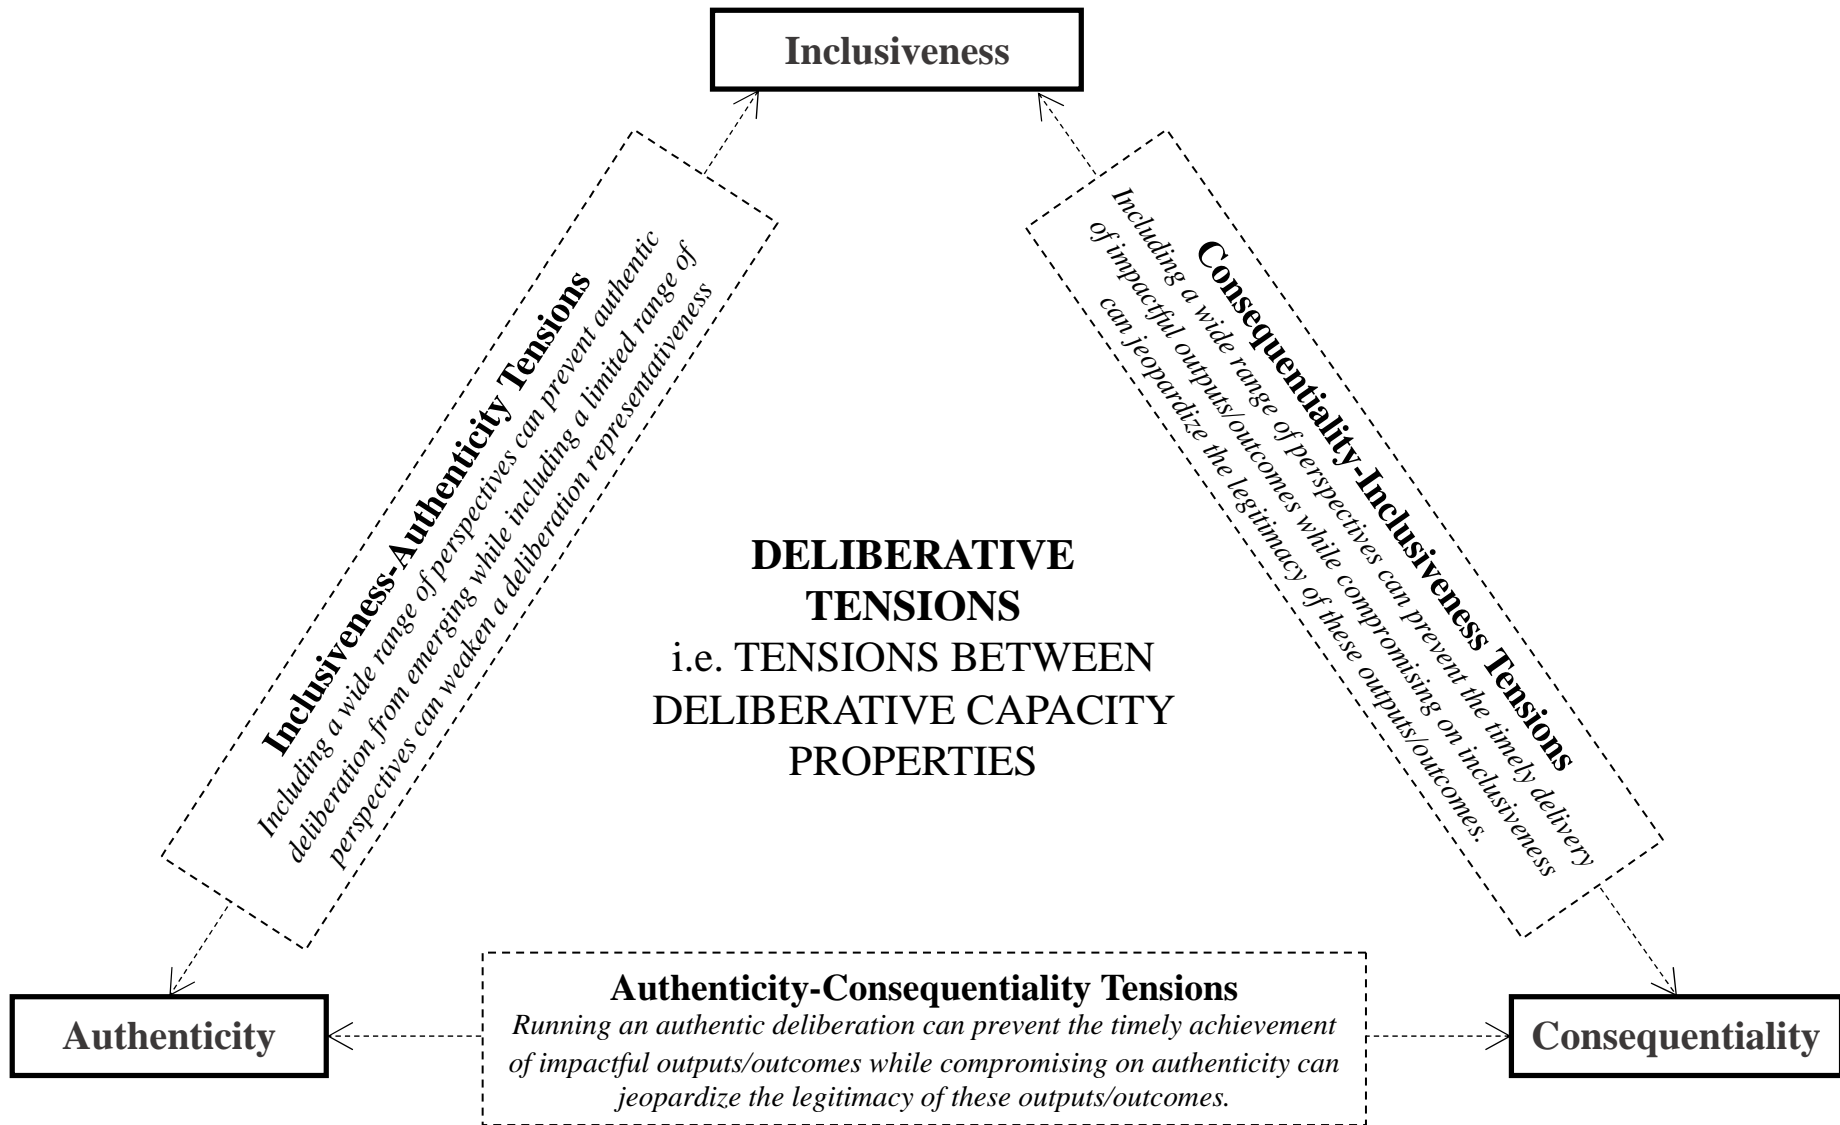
Inclusiveness

Inclusiveness-Authenticity Tensions
Including a wide range of perspectives can prevent authentic deliberation from emerging while including a limited range of perspectives can weaken a deliberation representativeness

Consequentiality-Inclusiveness Tensions
Including a wide range of perspectives can prevent the timely delivery of impactful outputs/outcomes while compromising on inclusiveness can jeopardize the legitimacy of these outputs/outcomes.

DELIBERATIVE TENSIONS
i.e. TENSIONS BETWEEN DELIBERATIVE CAPACITY PROPERTIES

Authenticity

Authenticity-Consequentiality Tensions
Running an authentic deliberation can prevent the timely achievement of impactful outputs/outcomes while compromising on authenticity can jeopardize the legitimacy of these outputs/outcomes.

Consequentiality